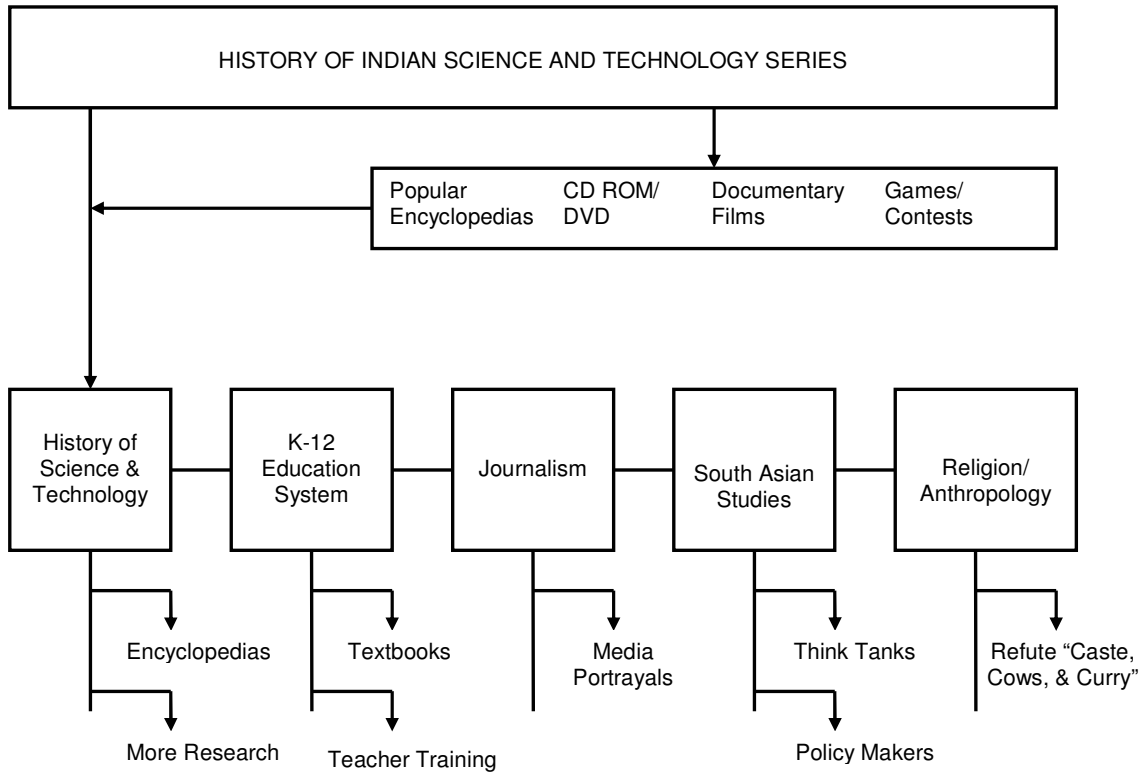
HISTORY OF INDIAN SCIENCE AND TECHNOLOGY SERIES

Popular Encyclopedias

CD ROM/ DVD

Documentary Films

Games/ Contests

History of Science & Technology

K-12 Education System

Journalism

South Asian Studies

Religion/ Anthropology

Encyclopedias

More Research

Textbooks

Teacher Training

Media Portrayals

Think Tanks

Policy Makers

Refute "Caste, Cows, & Curry"